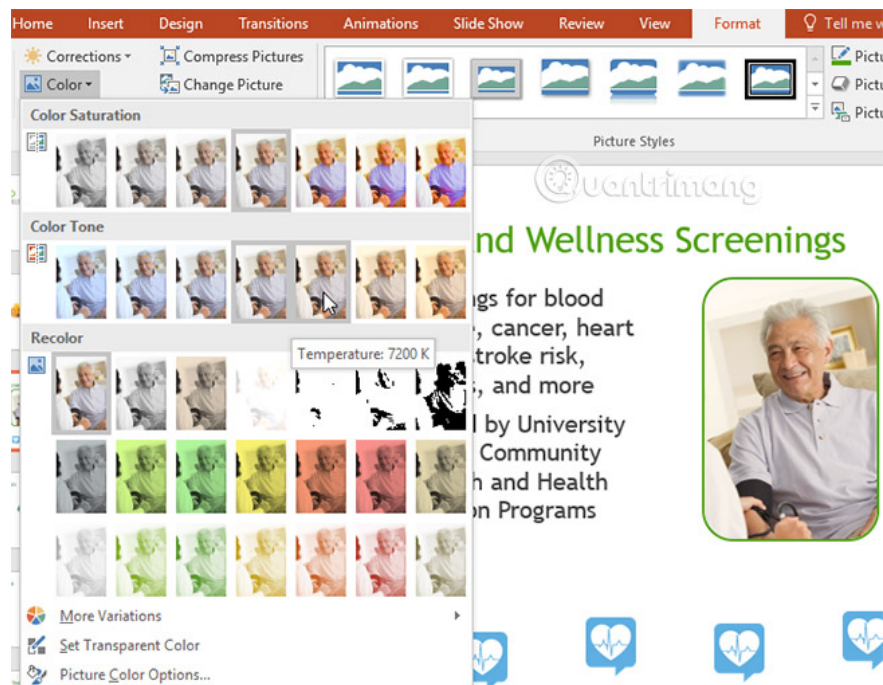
Home Insert Design Transitions Animations Slide Show Review View Format Tell me w

Corrections Compress Pictures
Color Change Picture

Pictu
Pictu
Pictu

Picture Styles

Color Saturation

Color Tone

Recolor

Temperature: 7200 K

More Variations
Set Transparent Color
Picture Color Options...

Quantrimang

nd Wellness Screenings

ngs for blood
, cancer, heart
stroke risk,
, and more

l by University
Community
h and Health
on Programs